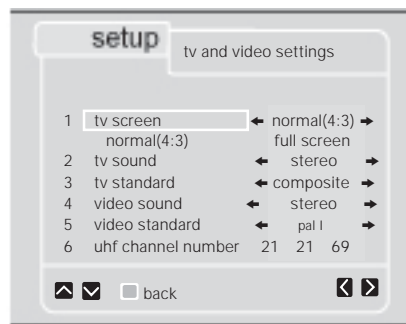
setup
tv and video settings

| | | |
|---|---|---|
| 1 | tv screen | ← normal(4:3) → |
| | normal(4:3) | full screen |
| 2 | tv sound | ← stereo → |
| 3 | tv standard | ← composite → |
| 4 | video sound | ← stereo → |
| 5 | video standard | ← pal I → |
| 6 | uhf channel number | 21 21 69 |

back